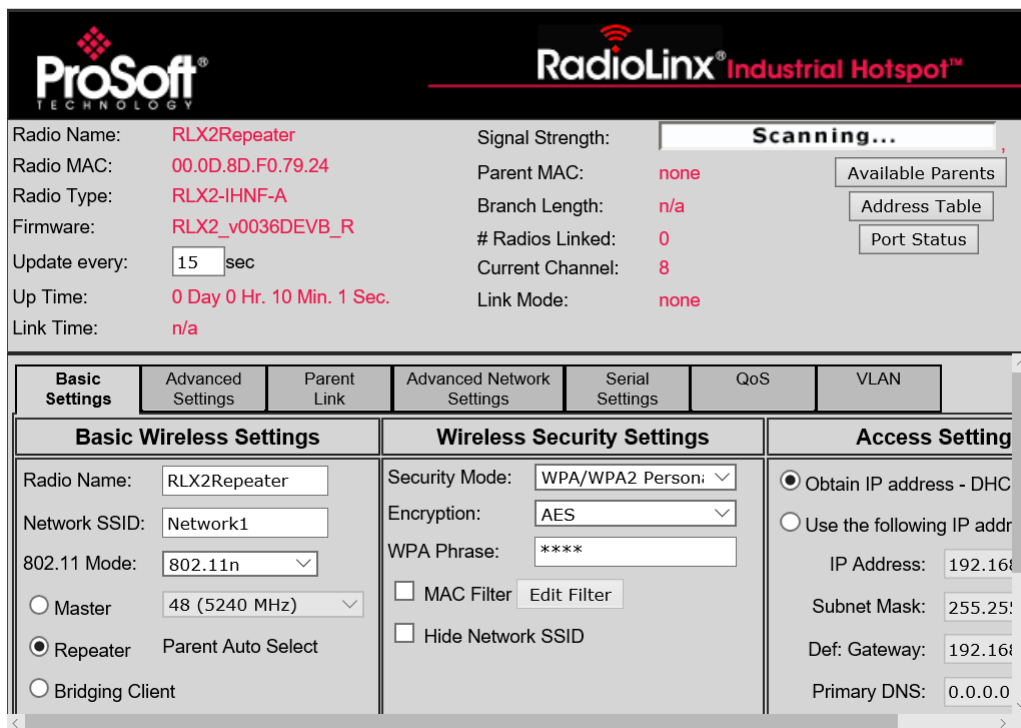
ProSoft® TECHNOLOGY

RadioLinx® Industrial Hotspot™

Radio Name: RLX2Repeater
Radio MAC: 00.0D.8D.F0.79.24
Radio Type: RLX2-IHNF-A
Firmware: RLX2_v0036DEVB_R
Update every: 15 sec
Up Time: 0 Day 0 Hr. 10 Min. 1 Sec.
Link Time: n/a

Signal Strength: Scanning...
Parent MAC: none
Branch Length: n/a
# Radios Linked: 0
Current Channel: 8
Link Mode: none

Available Parents
Address Table
Port Status

| Basic Settings | Advanced Settings | Parent Link | Advanced Network Settings | Serial Settings | QoS | VLAN |
|---|---|---|---|---|---|---|

Basic Wireless Settings

Radio Name: RLX2Repeater
Network SSID: Network1
802.11 Mode: 802.11n
Master 48 (5240 MHz)
Repeater Parent Auto Select
Bridging Client

Wireless Security Settings

Security Mode: WPA/WPA2 Person
Encryption: AES
WPA Phrase: ****
MAC Filter Edit Filter
Hide Network SSID

Access Setting

Obtain IP address - DHC
Use the following IP addr
IP Address: 192.168
Subnet Mask: 255.255
Def: Gateway: 192.168
Primary DNS: 0.0.0.0